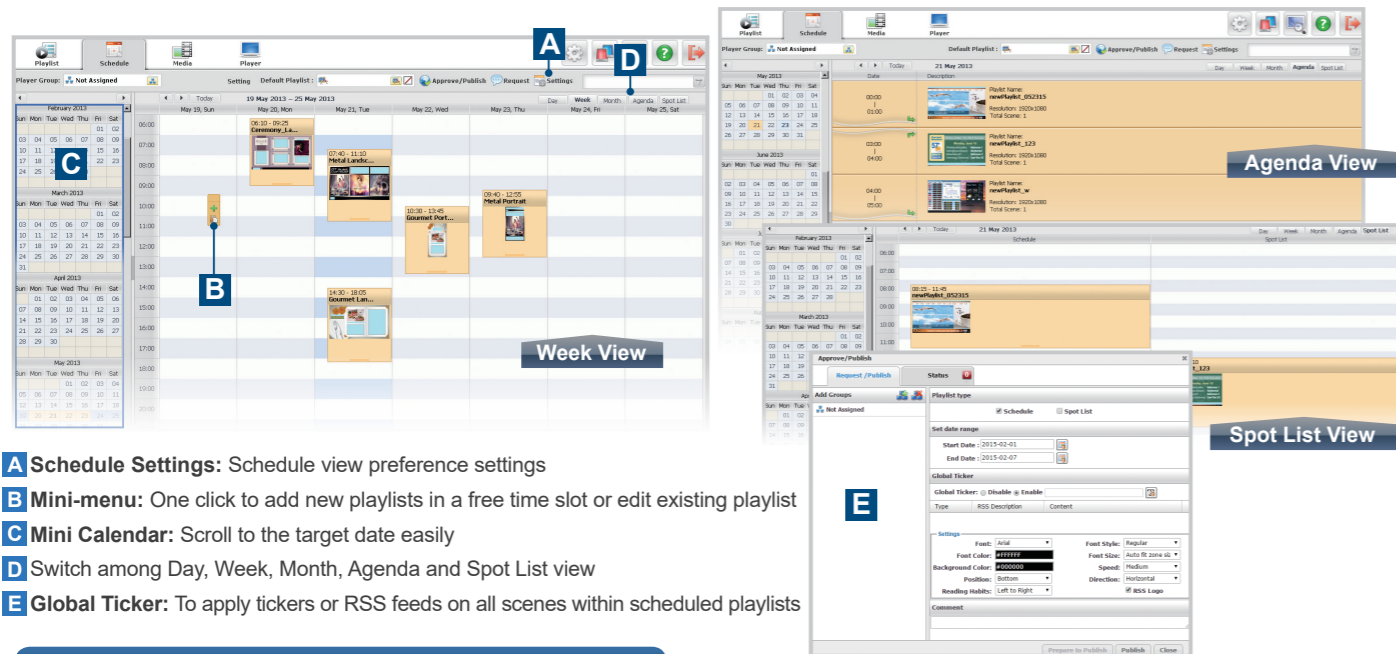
Playlist Schedule Media Player

Player Group: Not Assigned

Setting Default Playlist : Approve/Publish Request Settings

A

D

C

B

Today 19 May 2013 – 25 May 2013

Day Week Month Agenda Spot List

February 2013

| Sun | Mon | Tue | Wed | Thu | Fri | Sat |
|---|---|---|---|---|---|---|
| | | | | | 01 | 02 |
| 03 | 04 | 05 | 06 | 07 | 08 | 09 |
| 10 | 11 | | | | 15 | 16 |
| 17 | 18 | | | | 22 | 23 |
| 24 | 25 | | | | | |

March 2013

| Sun | Mon | Tue | Wed | Thu | Fri | Sat |
|---|---|---|---|---|---|---|
| | | | | | 01 | 02 |
| 03 | 04 | 05 | 06 | 07 | 08 | 09 |
| 10 | 11 | 12 | 13 | 14 | 15 | 16 |
| 17 | 18 | 19 | 20 | 21 | 22 | 23 |
| 24 | 25 | 26 | 27 | 28 | 29 | 30 |
| 31 | | | | | | |

April 2013

| Sun | Mon | Tue | Wed | Thu | Fri | Sat |
|---|---|---|---|---|---|---|
| | 01 | 02 | 03 | 04 | 05 | 06 |
| 07 | 08 | 09 | 10 | 11 | 12 | 13 |
| 14 | 15 | 16 | 17 | 18 | 19 | 20 |
| 21 | 22 | 23 | 24 | 25 | 26 | 27 |
| 28 | 29 | 30 | | | | |

May 2013

May 19, Sun May 20, Mon May 21, Tue May 22, Wed May 23, Thu May 24, Fri May 25, Sat

06:00 07:00 08:00 09:00 10:00 11:00 12:00 13:00 14:00 15:00 16:00 17:00 18:00 19:00 20:00

06:10 - 09:25 Ceremony_La...

07:40 - 11:10 Metal Landsc...

10:30 - 13:45 Gourmet Port...

09:40 - 12:55 Metal Portrait

14:30 - 18:05 Gourmet Lan...

Week View

Playlist Schedule Media Player

Player Group: Not Assigned Default Playlist : Approve/Publish Request Settings

Today 21 May 2013

Day Week Month Agenda Spot List

Date Description

00:00 | 01:00 Playlist Name: newPlaylist_852315 Resolution: 1920x1080 Total Scene: 1

03:00 | 04:00 Playlist Name: newPlaylist_123 Resolution: 1920x1080 Total Scene: 1

04:00 | 05:00 Playlist Name: newPlaylist_w Resolution: 1920x1080 Total Scene: 1

Agenda View

Today 21 May 2013 Schedule Spot List

06:00 07:00 08:00 09:00 10:00

08:15 - 11:45 newPlaylist_852315

Spot List View

Approve/Publish

Request / Publish Status

Add Groups

Not Assigned

Playlist type

Schedule Spot List

Set date range

Start Date : 2015-02-01

End Date : 2015-02-07

Global Ticker

Global Ticker: Disable Enable

Type RSS Description Content

Settings

Font: Arial Font Style: Regular

Font Color: #FFFFFF Font Size: Auto fit zone size

Background Color: #000000 Speed: Medium

Position: Bottom Direction: Horizontal

Reading Habits: Left to Right RSS Logo

Comment

Prepare to Publish Publish Close

E

A Schedule Settings: Schedule view preference settings

B Mini-menu: One click to add new playlists in a free time slot or edit existing playlist

C Mini Calendar: Scroll to the target date easily

D Switch among Day, Week, Month, Agenda and Spot List view

E Global Ticker: To apply tickers or RSS feeds on all scenes within scheduled playlists